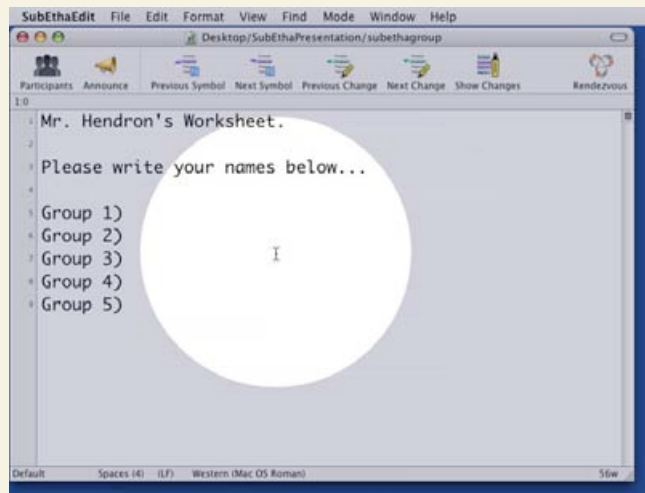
SubEthaEdit File Edit Format View Find Mode Window Help

Desktop/SubEthaPresentation/subethagroup

Participants Announce Previous Symbol Next Symbol Previous Change Next Change Show Changes Rendezvous

1:0

1 Mr. Hendron's Worksheet.
2
3 Please write your names below...
4
5 Group 1)
6 Group 2)
7 Group 3)
8 Group 4)
9 Group 5)

Default Spaces (4) (LF) Western (Mac OS Roman) 56w